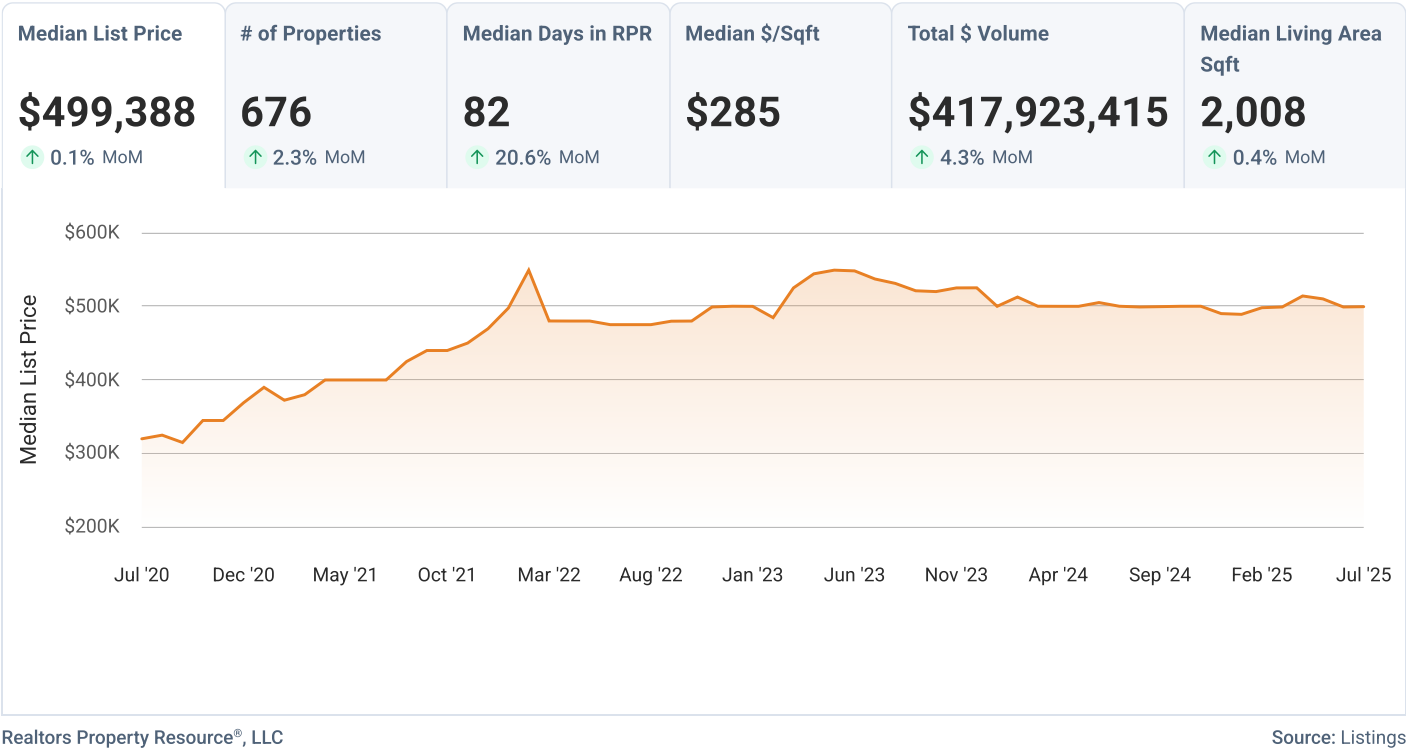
Median List Price
$499,388
↑ 0.1% MoM

# of Properties
676
↑ 2.3% MoM

Median Days in RPR
82
↑ 20.6% MoM

Median $/Sqft
$285

Total $ Volume
$417,923,415
↑ 4.3% MoM

Median Living Area Sqft
2,008
↑ 0.4% MoM

$600K
$500K
$400K
$300K
$200K
Median List Price

Jul '20
Dec '20
May '21
Oct '21
Mar '22
Aug '22
Jan '23
Jun '23
Nov '23
Apr '24
Sep '24
Feb '25
Jul '25

Realtors Property Resource®, LLC
Source: Listings